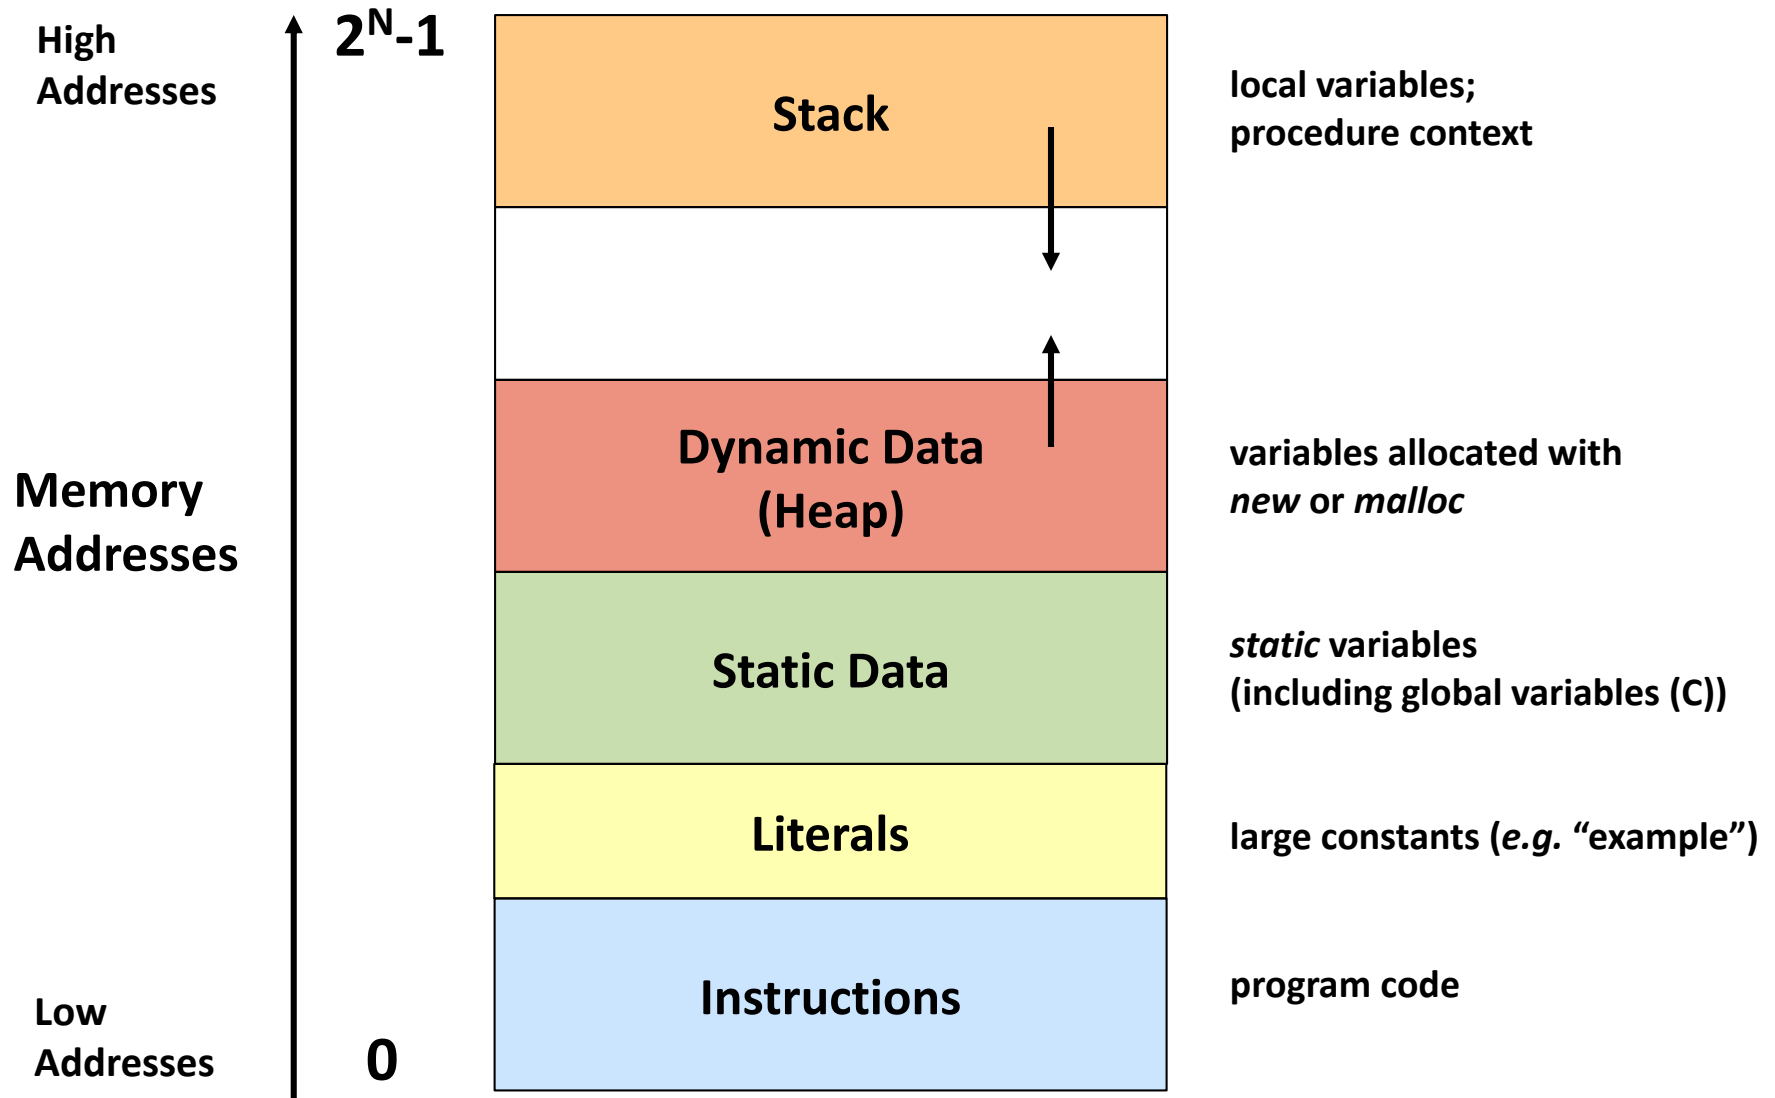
High Addresses

$2^N$-1

Stack

local variables;
procedure context

Memory Addresses

Dynamic Data
(Heap)

variables allocated with
*new* or *malloc*

Static Data

*static* variables
(including global variables (C))

Literals

large constants (*e.g.* “example”)

Instructions

program code

Low Addresses

0